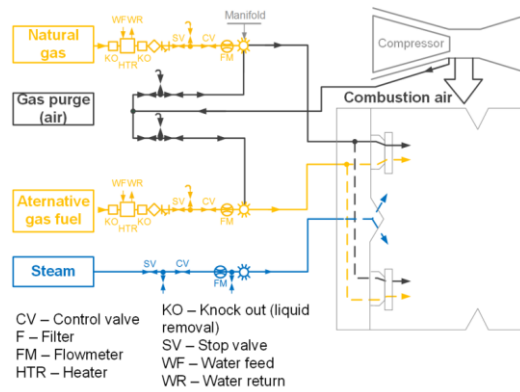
Natural gas

WFWR

KO HTR KO

SV CV

FM

Manifold

Compressor

Gas purge (air)

Combustion air

WFWR

Aternative gas fuel

KO HTR

SV CV

FM

Steam

SV CV

FM

CV – Control valve
F – Filter
FM – Flowmeter
HTR – Heater

KO – Knock out (liquid removal)
SV – Stop valve
WF – Water feed
WR – Water return